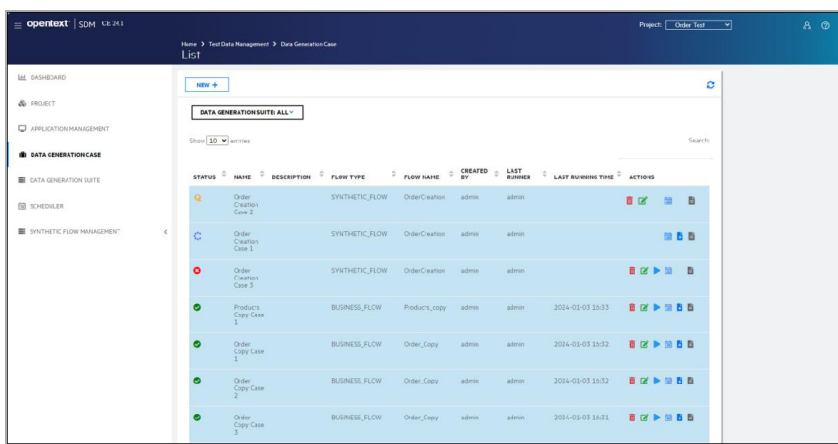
opentext | SDM CE 24.1

Project: Order Test

Home > Test Data Management > Data Generation Case
List

DASHBOARD
PROJECT
APPLICATION MANAGEMENT
DATA GENERATION CASE
DATA GENERATION SUITE
SCHEDULER
SYNTHETIC FLOW MANAGEMENT

NEW +

DATA GENERATION SUITE: ALL

Show 10 entries

Search:

| STATUS | NAME | DESCRIPTION | FLOW TYPE | FLOW NAME | CREATED BY | LAST RUNNER | LAST RUNNING TIME | ACTIONS |
|---|---|---|---|---|---|---|---|---|
| | Order Creation Case 2 | | SYNTHETIC_FLOW | OrderCreation | admin | admin | | |
| | Order Creation Case 1 | | SYNTHETIC_FLOW | OrderCreation | admin | admin | | |
| | Order Creation Case 3 | | SYNTHETIC_FLOW | OrderCreation | admin | admin | | |
| | Products Copy Case 1 | | BUSINESS_FLOW | Products_copy | admin | admin | 2024-01-03 16:33 | |
| | Order Copy Case 1 | | BUSINESS_FLOW | Order_Copy | admin | admin | 2024-01-03 16:32 | |
| | Order Copy Case 2 | | BUSINESS_FLOW | Order_Copy | admin | admin | 2024-01-03 16:32 | |
| | Order Copy Case 3 | | BUSINESS_FLOW | Order_Copy | admin | admin | 2024-01-03 16:31 | |